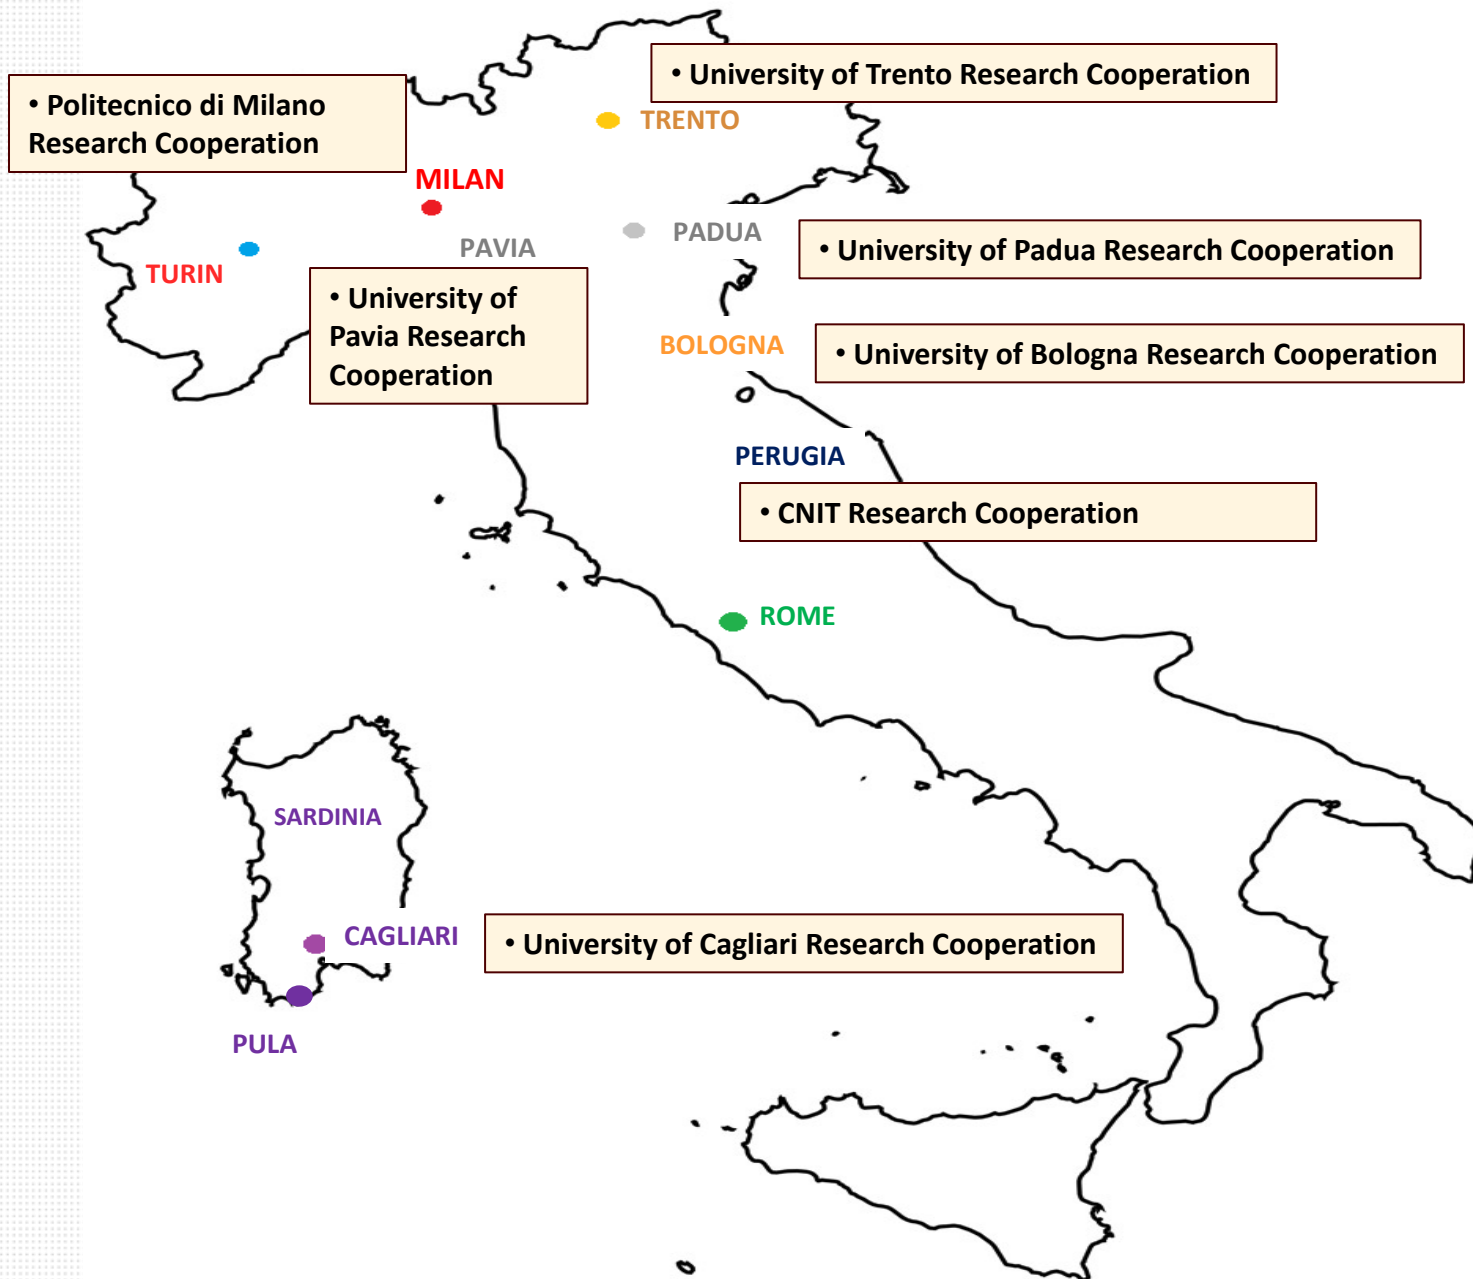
• Politecnico di Milano Research Cooperation

• University of Trento Research Cooperation

TRENTO

MILAN

PADUA

PAVIA

TURIN

• University of Padua Research Cooperation

• University of Pavia Research Cooperation

BOLOGNA

• University of Bologna Research Cooperation

PERUGIA

• CNIT Research Cooperation

ROME

SARDINIA

CAGLIARI

• University of Cagliari Research Cooperation

PULA